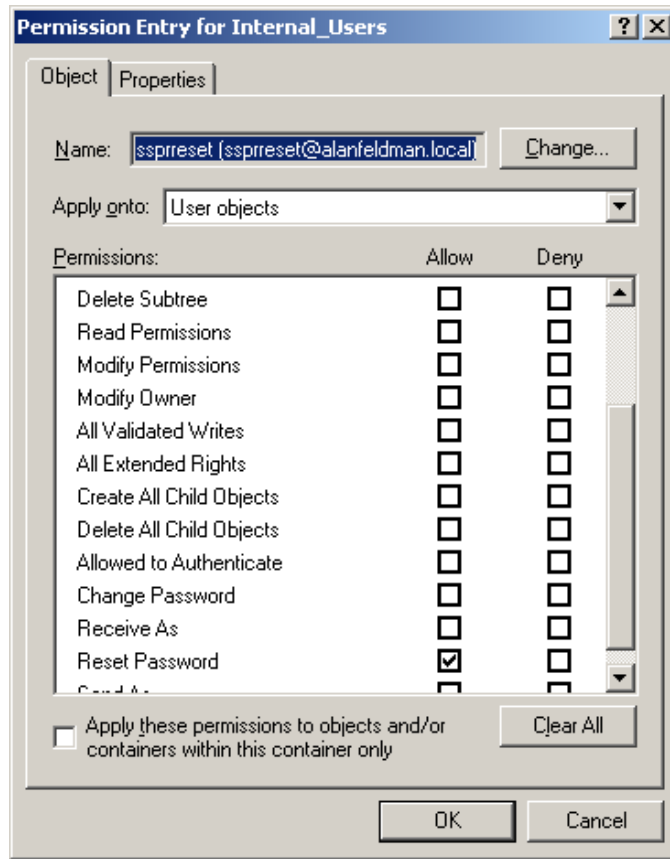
Permission Entry for Internal_Users

? X

Object | Properties

Name: ssprreset (ssprreset@alanfeldman.local) Change...

Apply onto: User objects

| Permissions: | Allow | Deny |
|---|---|---|
| Delete Subtree | ☐ | ☐ |
| Read Permissions | ☐ | ☐ |
| Modify Permissions | ☐ | ☐ |
| Modify Owner | ☐ | ☐ |
| All Validated Writes | ☐ | ☐ |
| All Extended Rights | ☐ | ☐ |
| Create All Child Objects | ☐ | ☐ |
| Delete All Child Objects | ☐ | ☐ |
| Allowed to Authenticate | ☐ | ☐ |
| Change Password | ☐ | ☐ |
| Receive As | ☐ | ☐ |
| Reset Password | ☑ | ☐ |
| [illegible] | ☐ | ☐ |

Apply these permissions to objects and/or containers within this container only

Clear All

OK Cancel